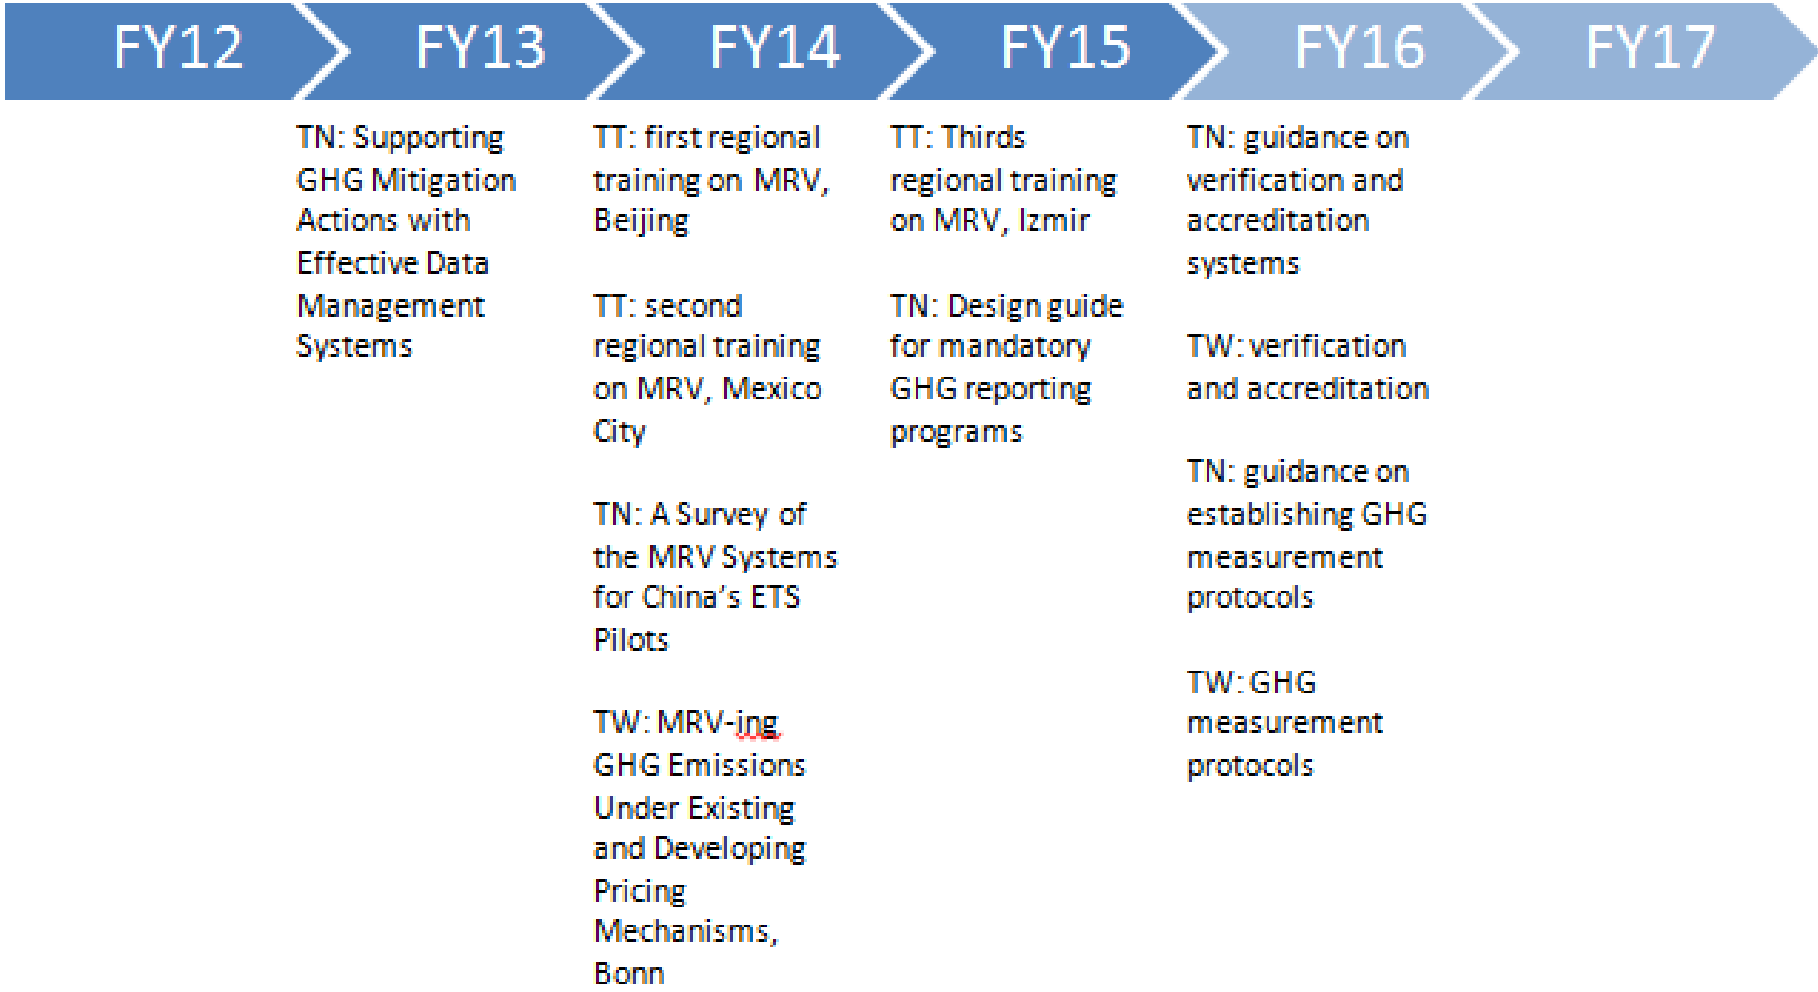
FY12 FY13 FY14 FY15 FY16 FY17

TN: Supporting GHG Mitigation Actions with Effective Data Management Systems

TT: first regional training on MRV, Beijing

TT: second regional training on MRV, Mexico City

TN: A Survey of the MRV Systems for China's ETS Pilots

TW: MRV-ing GHG Emissions Under Existing and Developing Pricing Mechanisms, Bonn

TT: Thirds regional training on MRV, Izmir

TN: Design guide for mandatory GHG reporting programs

TN: guidance on verification and accreditation systems

TW: verification and accreditation

TN: guidance on establishing GHG measurement protocols

TW: GHG measurement protocols